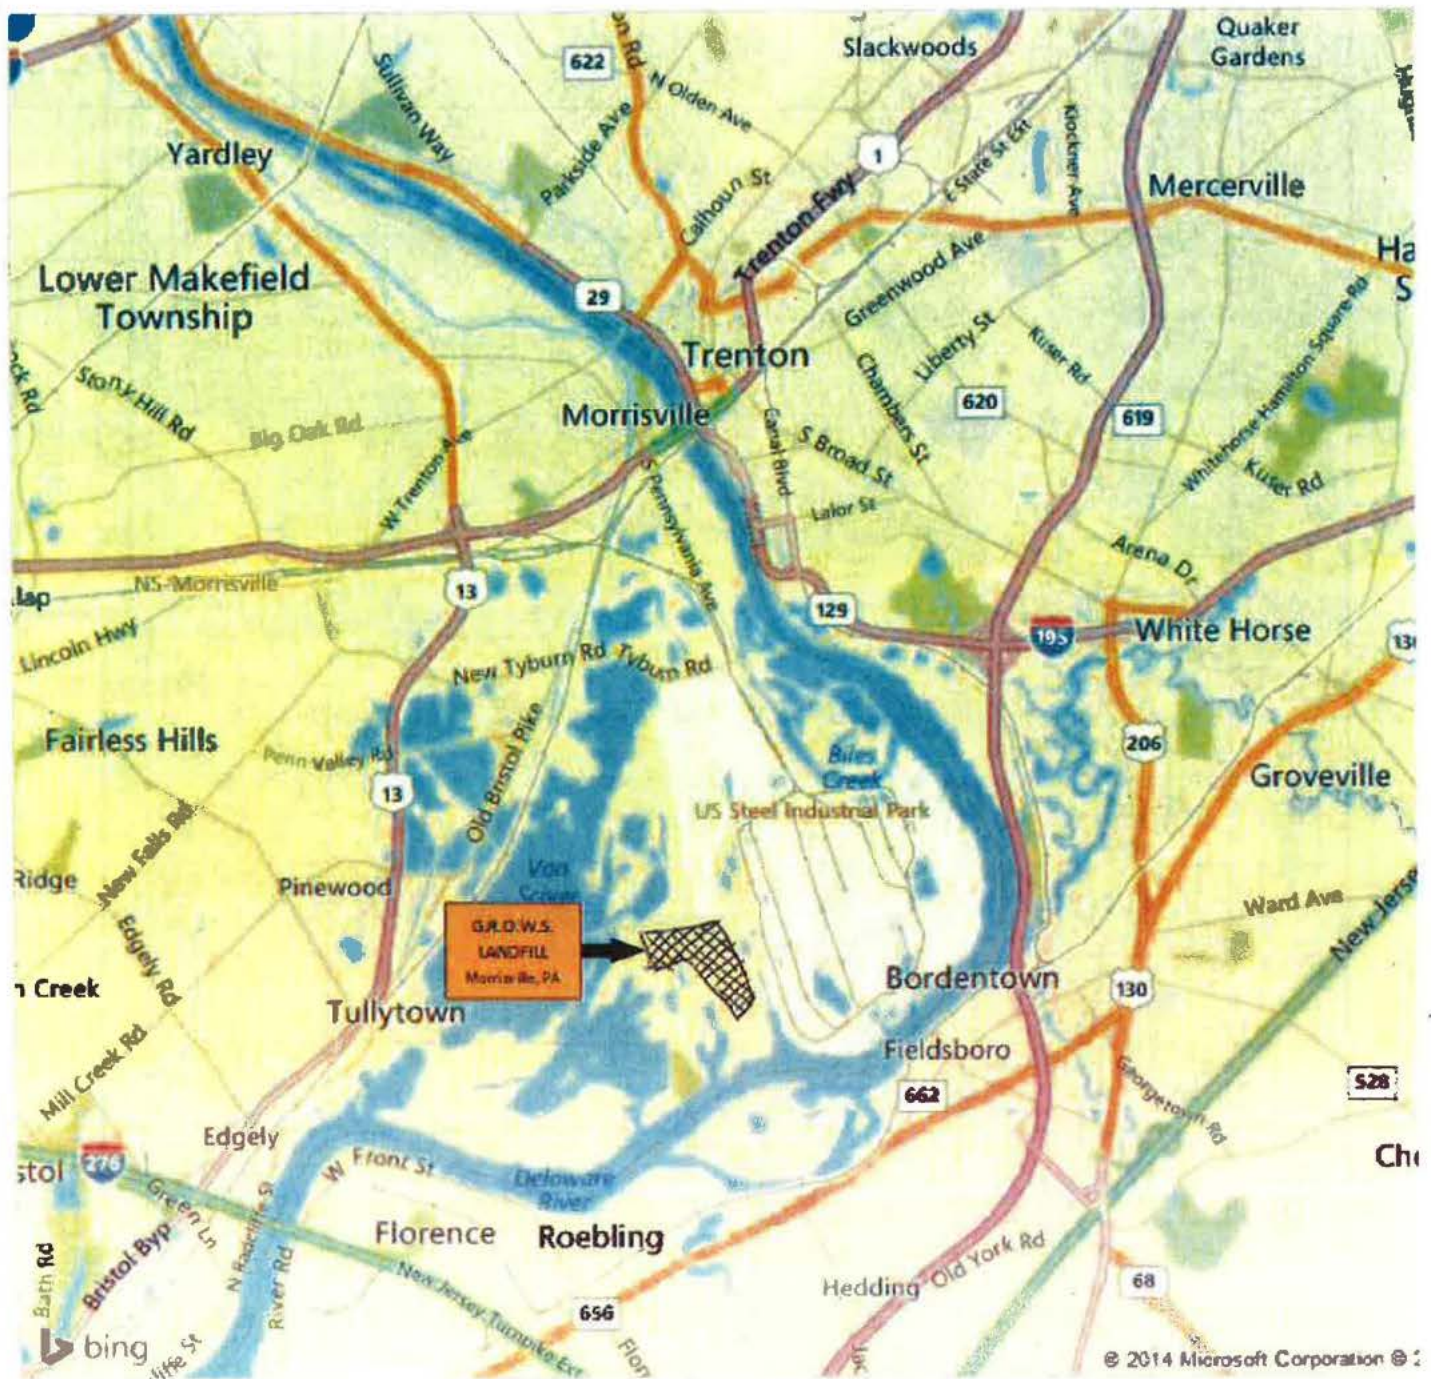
622
on Rd
N Olden Ave
Slackwoods
Quaker Gardens
Sullivan Way
Parkside Ave
Calhoun St
1
Trenton Fwy
E State St Ext
Klockner Ave
Yardley
Mercerville
Ha
S
Lower Makefield Township
29
Greenwood Ave
Trenton
Liberty St
Kuser Rd
Whitehorse Hamilton Square Rd
ck Rd
Stony Hill Rd
Big Oak Rd
Morrisville
Chambers St
620
619
W Trenton Ave
S Pennsylvania Ave
Canal Blvd
S Broad St
Lalor St
Kuser Rd
Arena Dr
lap
NS-Morrisville
13
129
195
White Horse
130
Lincoln Hwy
New Tyburn Rd
Tyburn Rd
Fairless Hills
Penn Valley Rd
Old Bristol Pike
Biles Creek
206
Groveville
13
US Steel Industrial Park
Ridge
New Falls Rd
Pinewood
Van Sciver
Ward Ave
New Jerse
G.R.O.W.S. LANDFILL Morrisville, PA
Edgely Rd
Creek
Tullytown
Bordentown
130
Mill Creek Rd
Fieldsboro
528
662
Georgetown Rd
Edgely
Ch
stol
276
W Front St
Delaware River
Green Ln
Florence
Roebling
Bath Rd
Bristol Byp
N Radcliffe St
River Rd
New Jersey Turnpike Ext
Hedding
Old York Rd
68
656
bing
liffe St
Flor
© 2014 Microsoft Corporation © 2